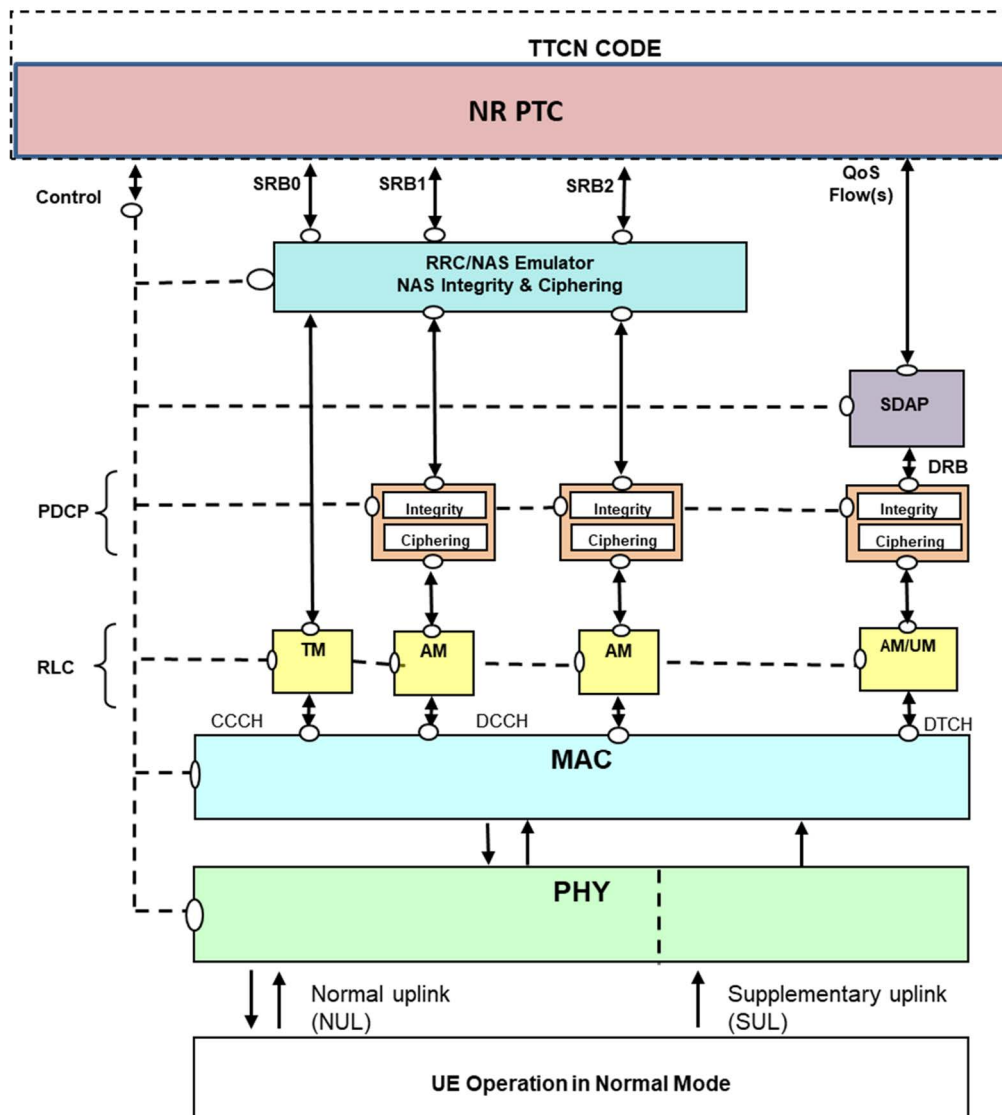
TTCN CODE

NR PTC

Control

SRB0

SRB1

SRB2

QoS Flow(s)

RRC/NAS Emulator
NAS Integrity & Ciphering

SDAP

DRB

PDCP

Integrity
Ciphering

Integrity
Ciphering

Integrity
Ciphering

RLC

TM

AM

AM

AM/UM

CCCH

DCCH

DTCH

MAC

PHY

Normal uplink (NUL)

Supplementary uplink (SUL)

UE Operation in Normal Mode